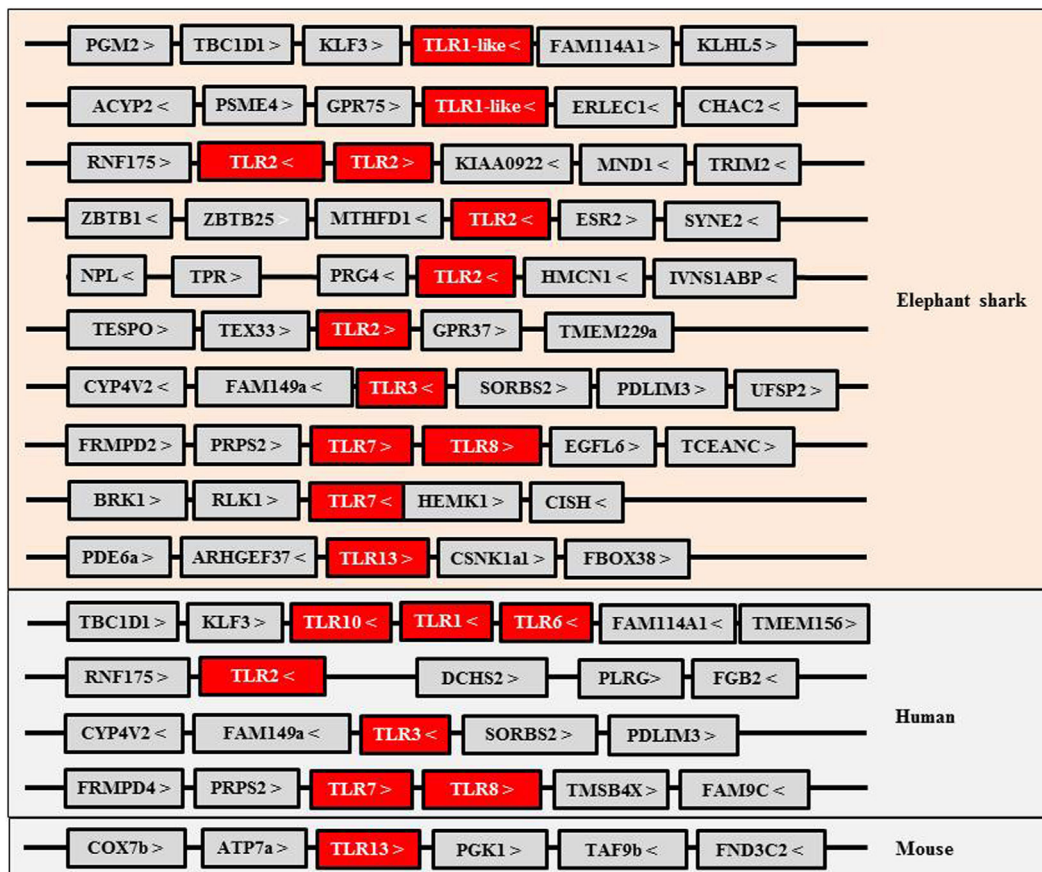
PGM2 > TBC1D1 > KLF3 > TLR1-like < FAM114A1 > KLHL5 >

ACYP2 < PSME4 > GPR75 > TLR1-like < ERLEC1 < CHAC2 <

RNF175 > TLR2 < TLR2 > KIAA0922 < MND1 < TRIM2 <

ZBTB1 < ZBTB25 > MTHFD1 < TLR2 < ESR2 > SYNE2 <

NPL < TPR > PRG4 < TLR2 < HMCN1 < IVNS1ABP <

TESPO > TEX33 > TLR2 > GPR37 > TMEM229a

CYP4V2 < FAM149a < TLR3 < SORBS2 > PDLIM3 > UFSP2 >

FRMPD2 > PRPS2 > TLR7 > TLR8 > EGFL6 > TCEANC >

BRK1 > RLK1 > TLR7 < HEMK1 > CISH <

PDE6a > ARHGEF37 < TLR13 > CSNK1a1 > FBOX38 >

Elephant shark

TBC1D1 > KLF3 > TLR10 < TLR1 < TLR6 < FAM114A1 < TMEM156 >

RNF175 > TLR2 < DCHS2 > PLRG> FGB2 <

CYP4V2 < FAM149a < TLR3 < SORBS2 > PDLIM3 >

FRMPD4 > PRPS2 > TLR7 > TLR8 > TMSB4X > FAM9C <

Human

COX7b > ATP7a > TLR13 > PGK1 > TAF9b < FND3C2 <

Mouse